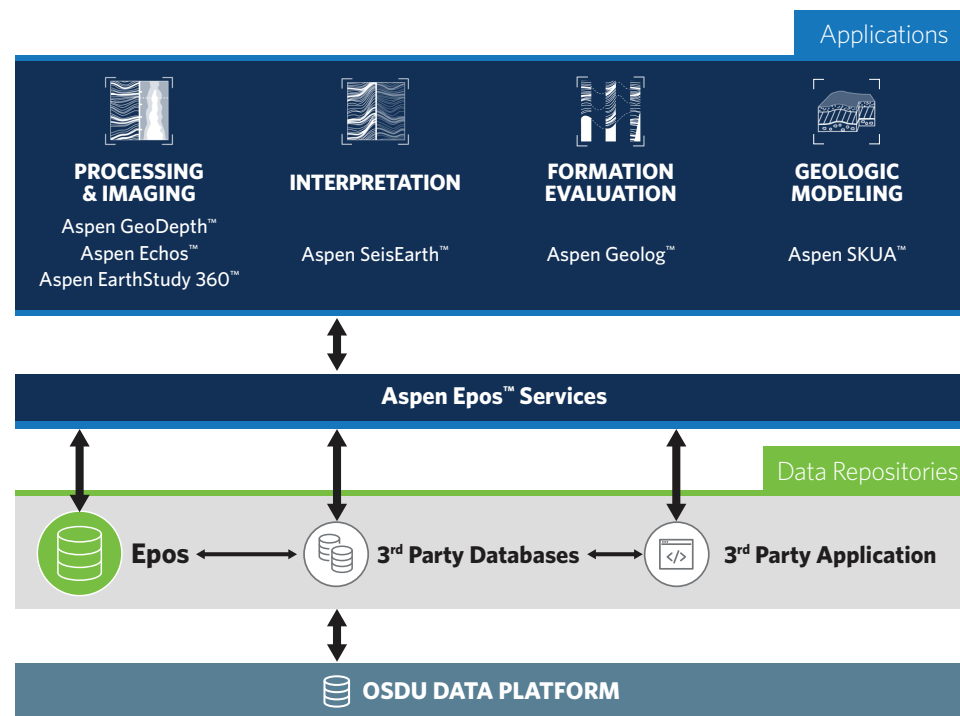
Applications

PROCESSING & IMAGING
Aspen GeoDepth™
Aspen Echos™
Aspen EarthStudy 360™

INTERPRETATION
Aspen SeisEarth™

FORMATION EVALUATION
Aspen Geolog™

GEOLOGIC MODELING
Aspen SKUA™

Aspen Epos™ Services

Data Repositories

Epos

3rd Party Databases

3rd Party Application

OSDU DATA PLATFORM